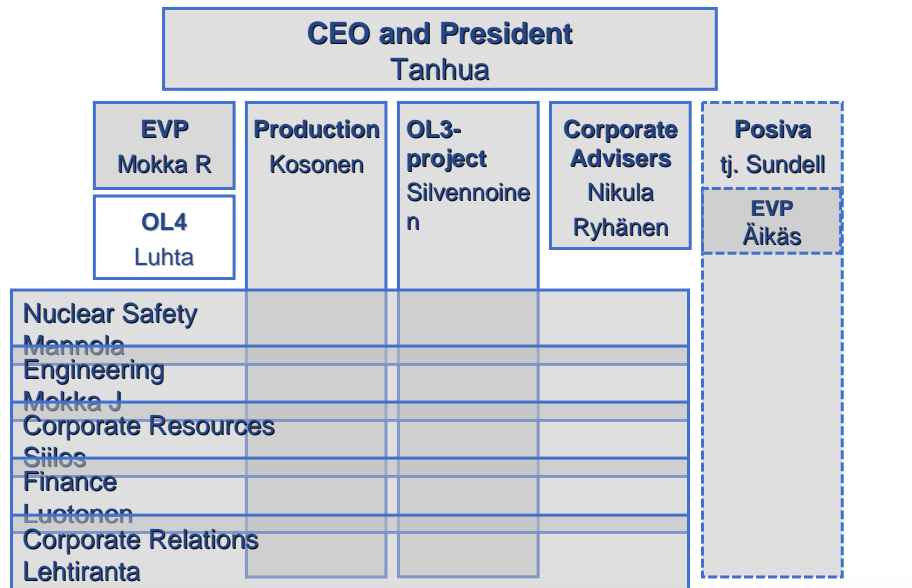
CEO and President
Tanhua

EVP
Mokka R

OL4
Luhta

Production
Kosonen

OL3-project
Silvennoinen

Corporate Advisers
Nikula
Ryhänen

Posiva
tj. Sundell

EVP
Äikäs

Nuclear Safety
Mannola

Engineering
Mokka J

Corporate Resources
Siilos

Finance
Luotonen

Corporate Relations
Lehtiranta